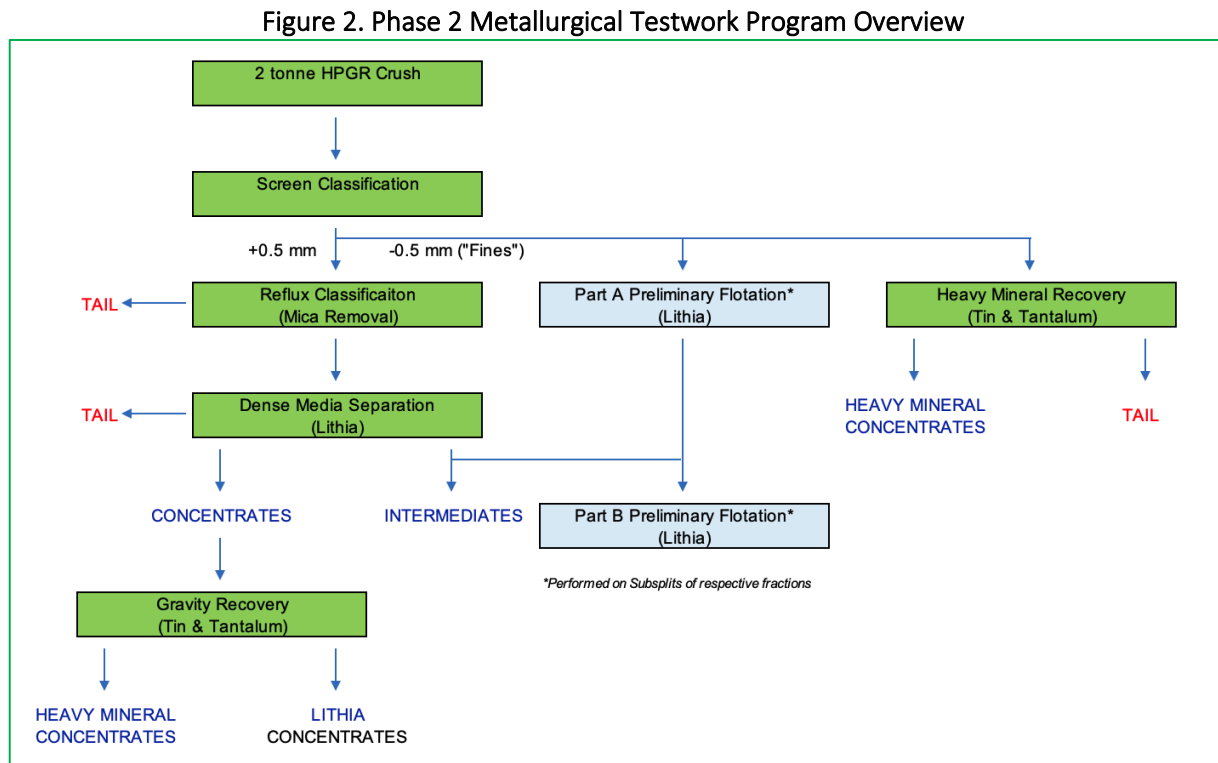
Figure 2. Phase 2 Metallurgical Testwork Program Overview

2 tonne HPGR Crush

Screen Classification

+0.5 mm

-0.5 mm ("Fines")

TAIL

Reflux Classificaiton (Mica Removal)

Part A Preliminary Flotation* (Lithia)

Heavy Mineral Recovery (Tin & Tantalum)

HEAVY MINERAL CONCENTRATES

TAIL

TAIL

Dense Media Separation (Lithia)

CONCENTRATES

INTERMEDIATES

Part B Preliminary Flotation* (Lithia)

*Performed on Subsplits of respective fractions

Gravity Recovery (Tin & Tantalum)

HEAVY MINERAL CONCENTRATES

LITHIA CONCENTRATES